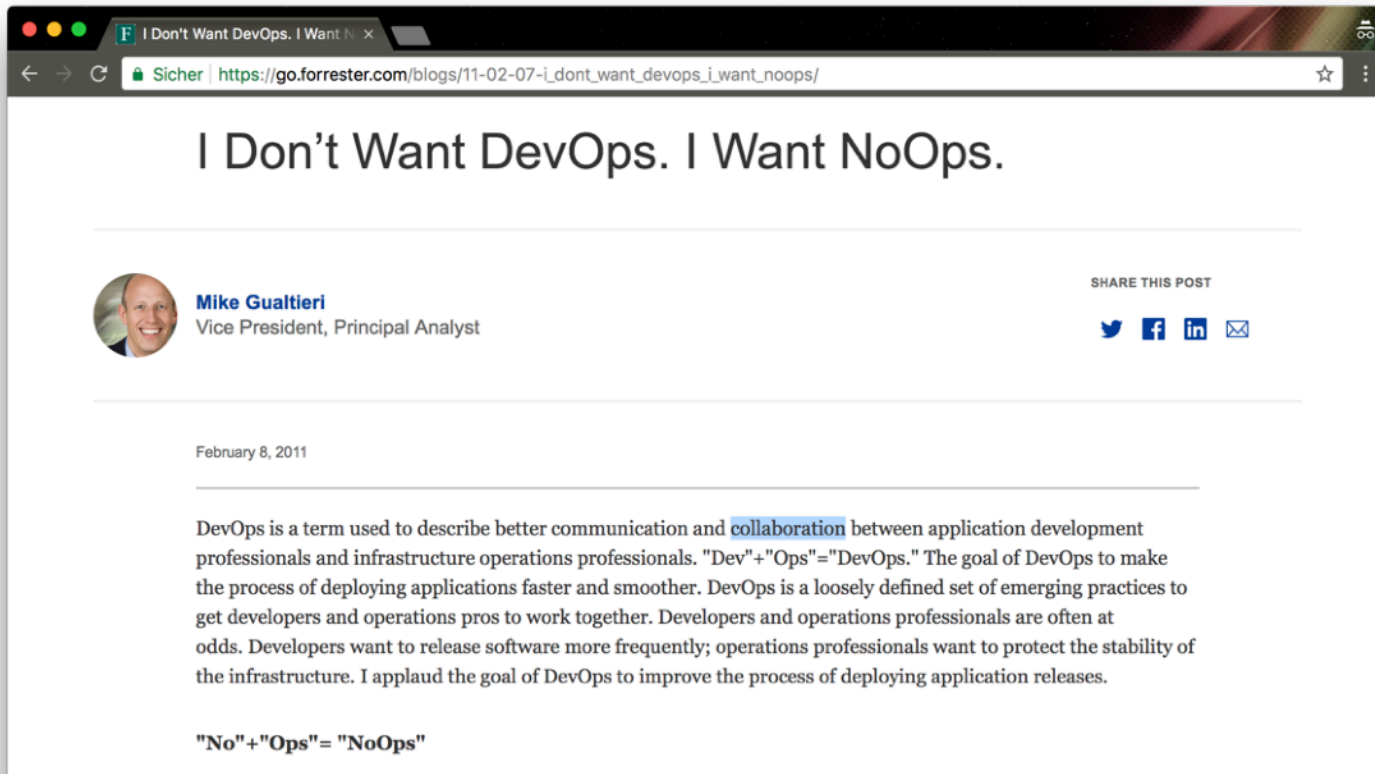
F I Don't Want DevOps. I Want N ×

Sicher https://go.forrester.com/blogs/11-02-07-i_dont_want_devops_i_want_noops/

I Don't Want DevOps. I Want NoOps.

Mike Gualtieri
Vice President, Principal Analyst

SHARE THIS POST

February 8, 2011

DevOps is a term used to describe better communication and collaboration between application development professionals and infrastructure operations professionals. "Dev"+"Ops"="DevOps." The goal of DevOps to make the process of deploying applications faster and smoother. DevOps is a loosely defined set of emerging practices to get developers and operations pros to work together. Developers and operations professionals are often at odds. Developers want to release software more frequently; operations professionals want to protect the stability of the infrastructure. I applaud the goal of DevOps to improve the process of deploying application releases.

"No"+"Ops"= "NoOps"